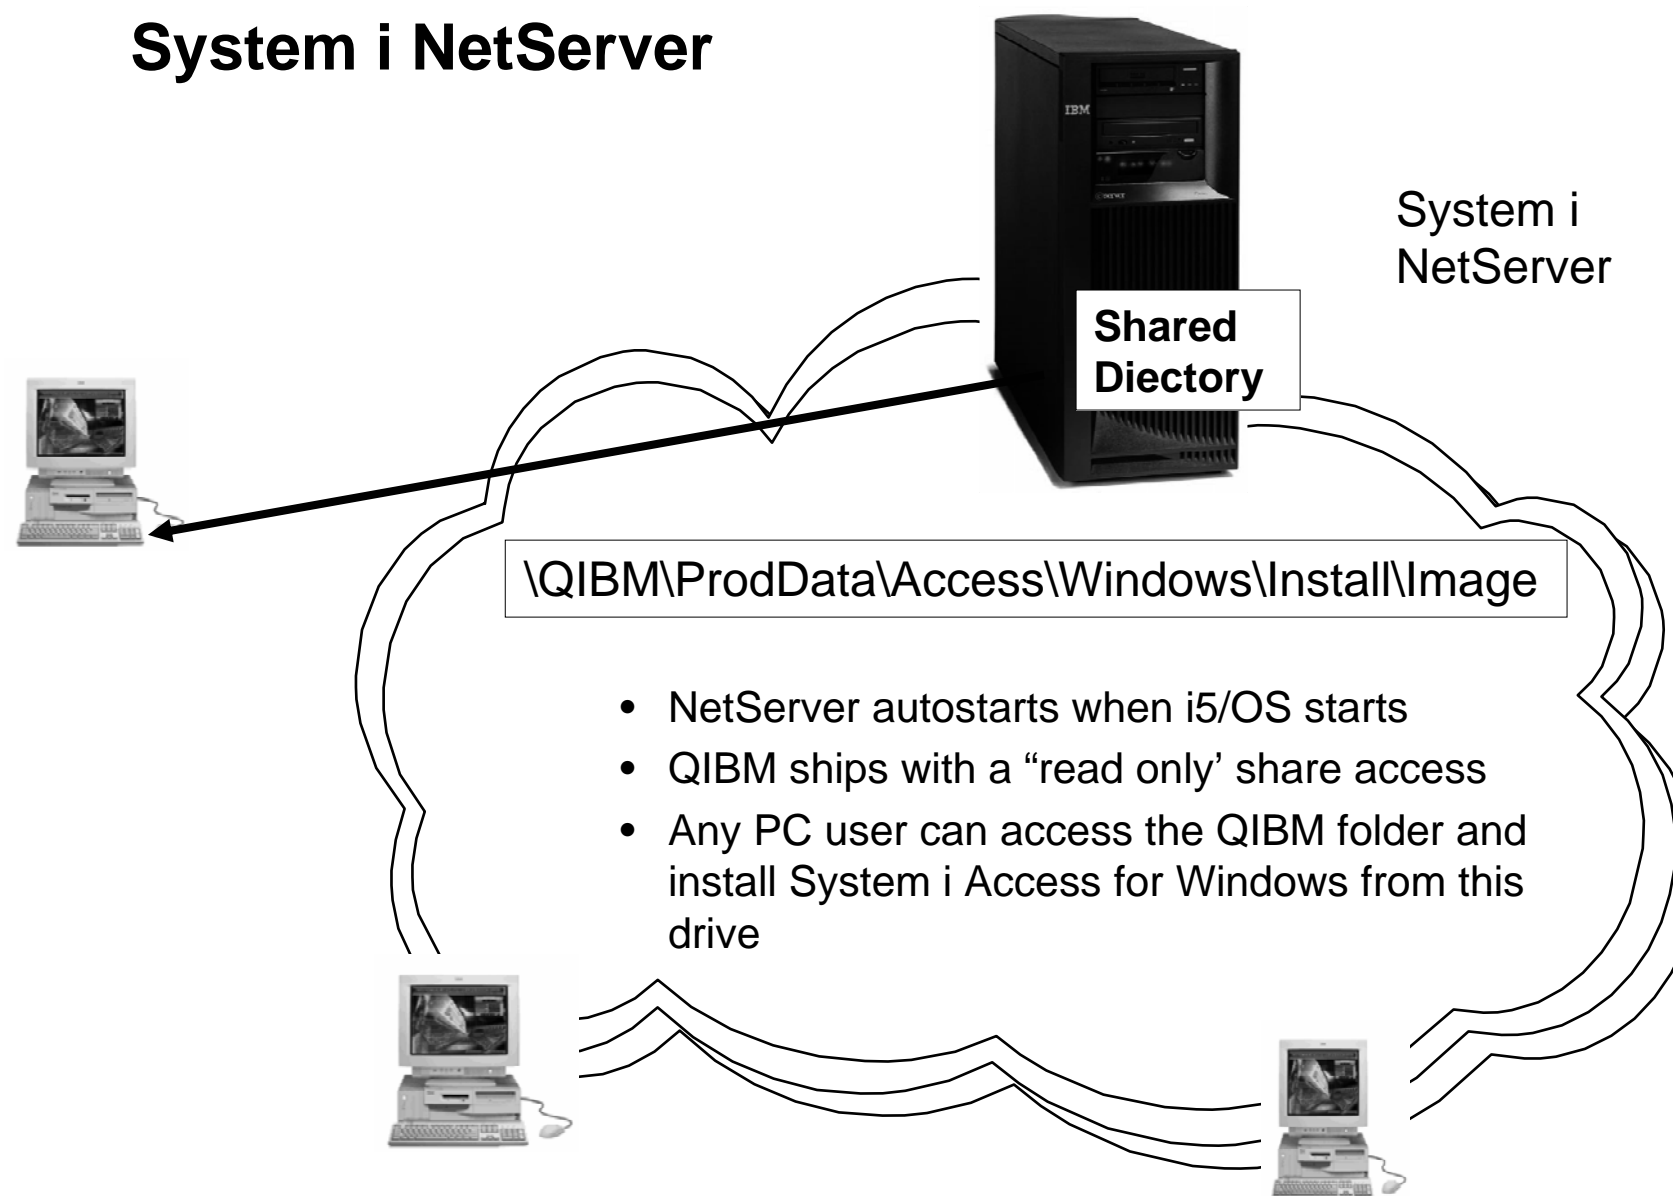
System i NetServer

IBM

System i NetServer

Shared Diectory

\QIBM\ProdData\Access\Windows\Install\Image

- NetServer autostarts when i5/OS starts
- QIBM ships with a “read only’ share access
- Any PC user can access the QIBM folder and install System i Access for Windows from this drive